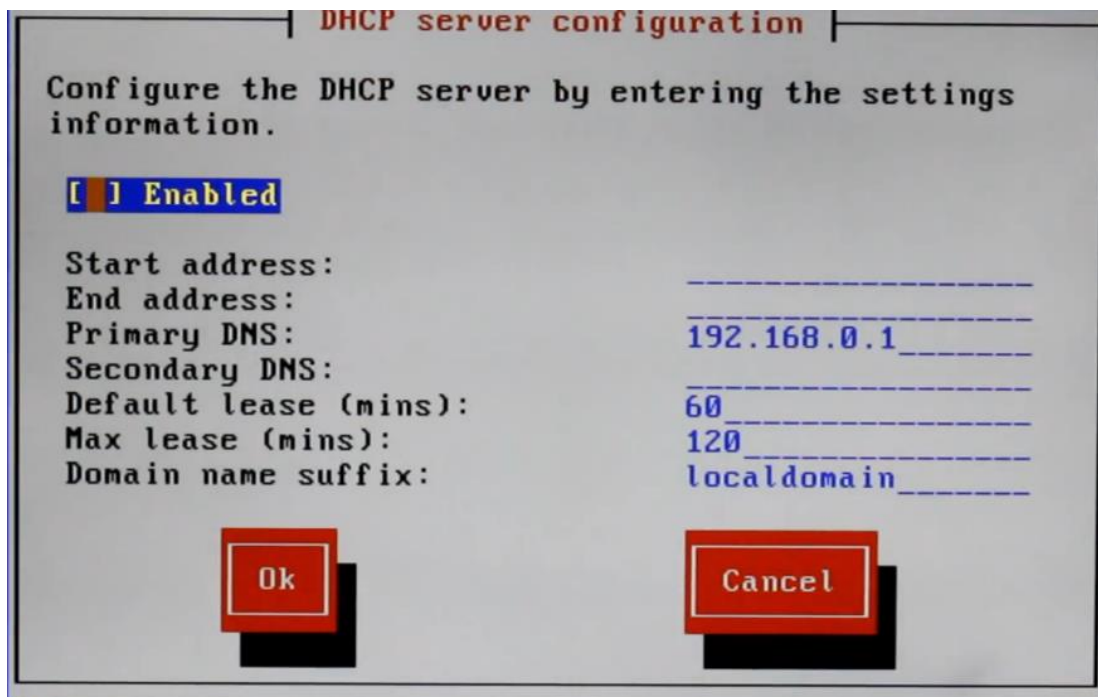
DHCP server configuration

Configure the DHCP server by entering the settings information.

[ ] Enabled

| | |
|---|---|
| Start address: | ________________ |
| End address: | ________________ |
| Primary DNS: | 192.168.0.1______ |
| Secondary DNS: | ________________ |
| Default lease (mins): | 60______________ |
| Max lease (mins): | 120_____________ |
| Domain name suffix: | localdomain______ |

Ok

Cancel